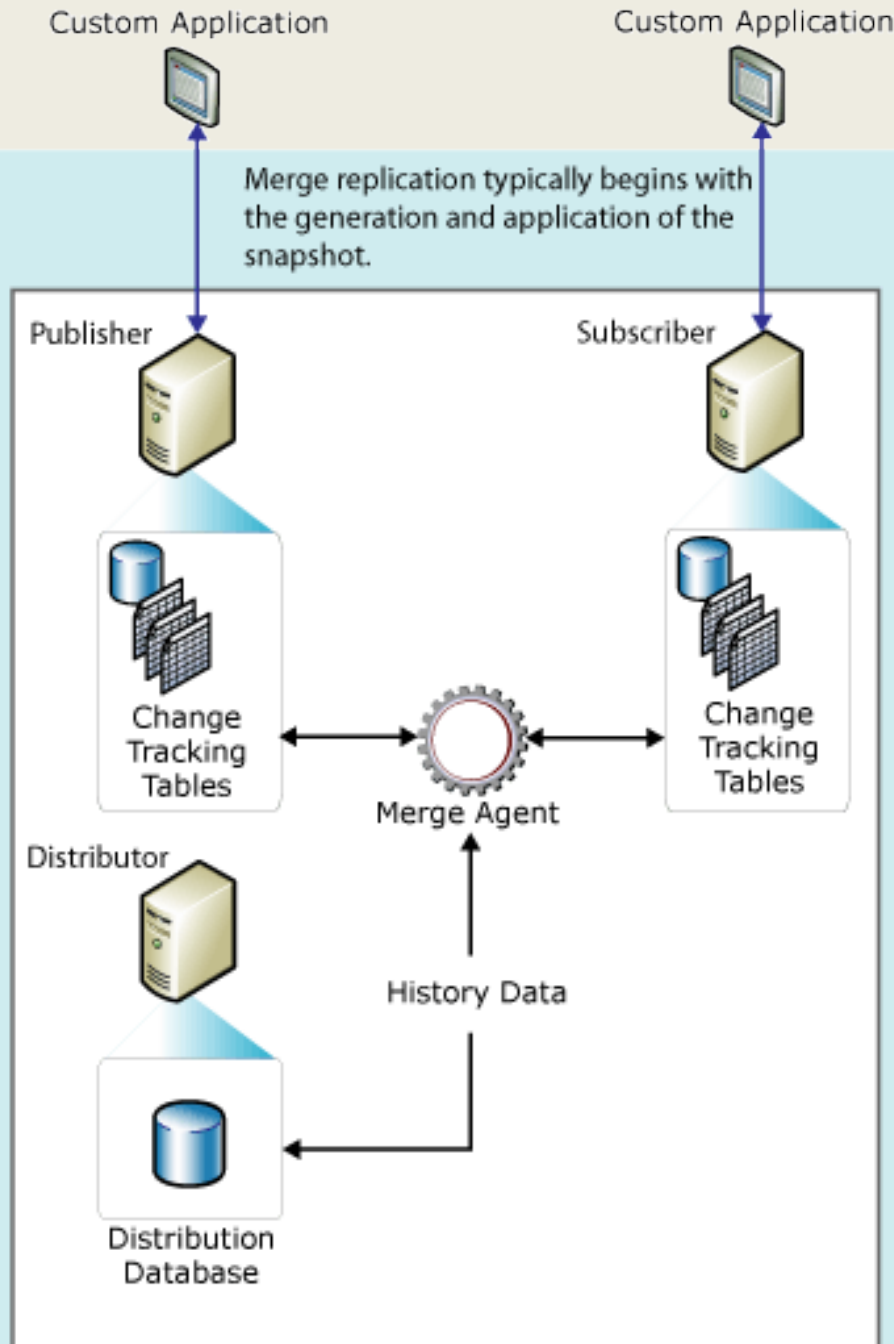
Custom Application

Custom Application

Merge replication typically begins with the generation and application of the snapshot.

Publisher

Subscriber

Change Tracking Tables

Merge Agent

Change Tracking Tables

Distributor

History Data

Distribution Database